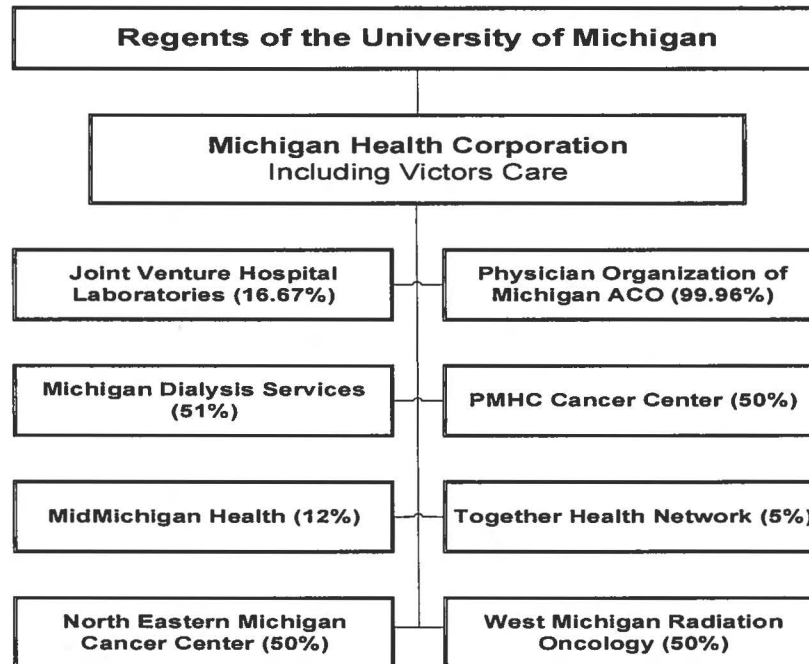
Regents of the University of Michigan

Michigan Health Corporation
Including Victors Care

Joint Venture Hospital Laboratories (16.67%)

Physician Organization of Michigan ACO (99.96%)

Michigan Dialysis Services (51%)

PMHC Cancer Center (50%)

MidMichigan Health (12%)

Together Health Network (5%)

North Eastern Michigan Cancer Center (50%)

West Michigan Radiation Oncology (50%)